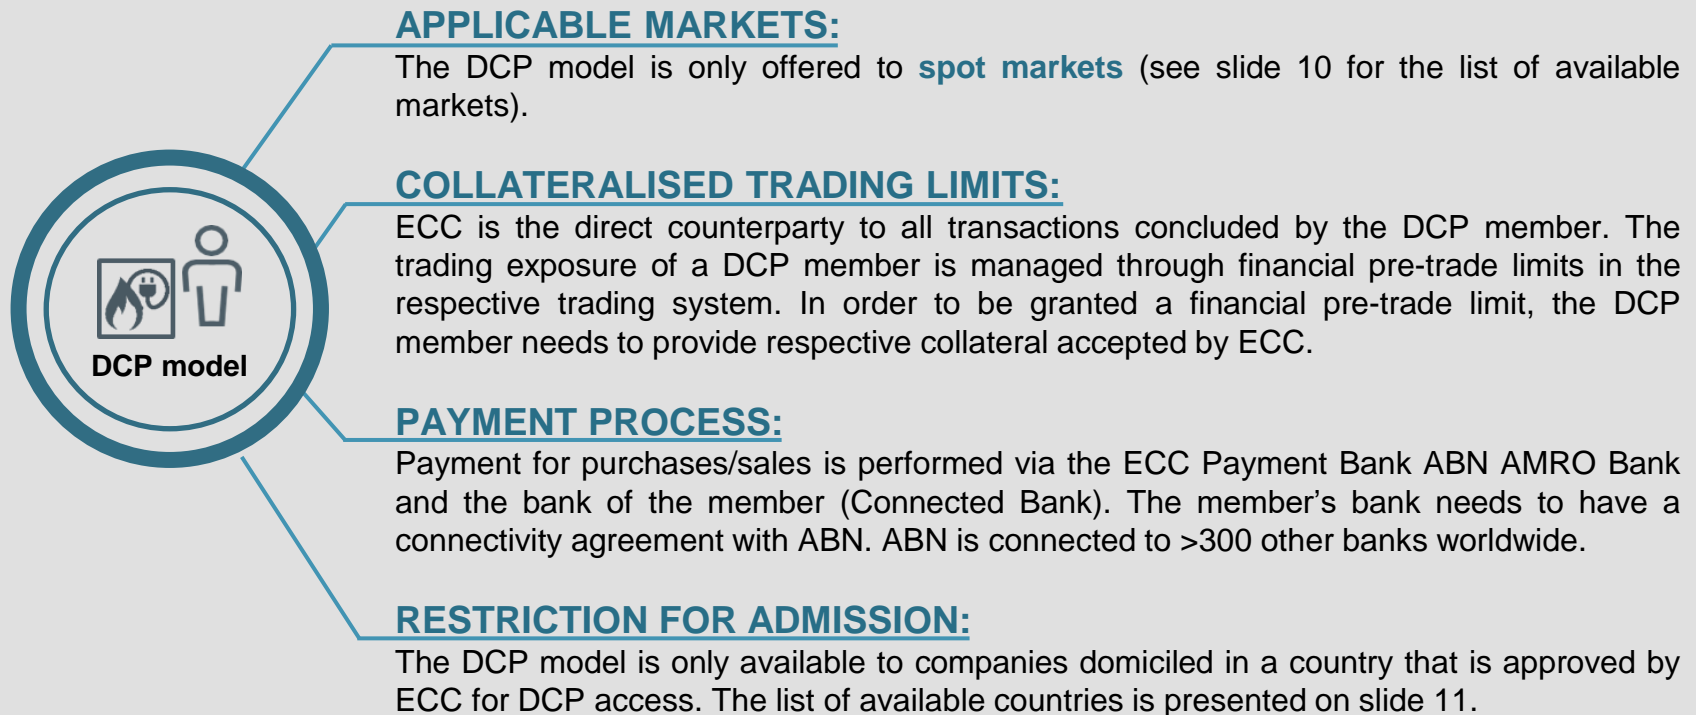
DCP model

APPLICABLE MARKETS:
The DCP model is only offered to spot markets (see slide 10 for the list of available markets).

COLLATERALISED TRADING LIMITS:
ECC is the direct counterparty to all transactions concluded by the DCP member. The trading exposure of a DCP member is managed through financial pre-trade limits in the respective trading system. In order to be granted a financial pre-trade limit, the DCP member needs to provide respective collateral accepted by ECC.

PAYMENT PROCESS:
Payment for purchases/sales is performed via the ECC Payment Bank ABN AMRO Bank and the bank of the member (Connected Bank). The member’s bank needs to have a connectivity agreement with ABN. ABN is connected to >300 other banks worldwide.

RESTRICTION FOR ADMISSION:
The DCP model is only available to companies domiciled in a country that is approved by ECC for DCP access. The list of available countries is presented on slide 11.